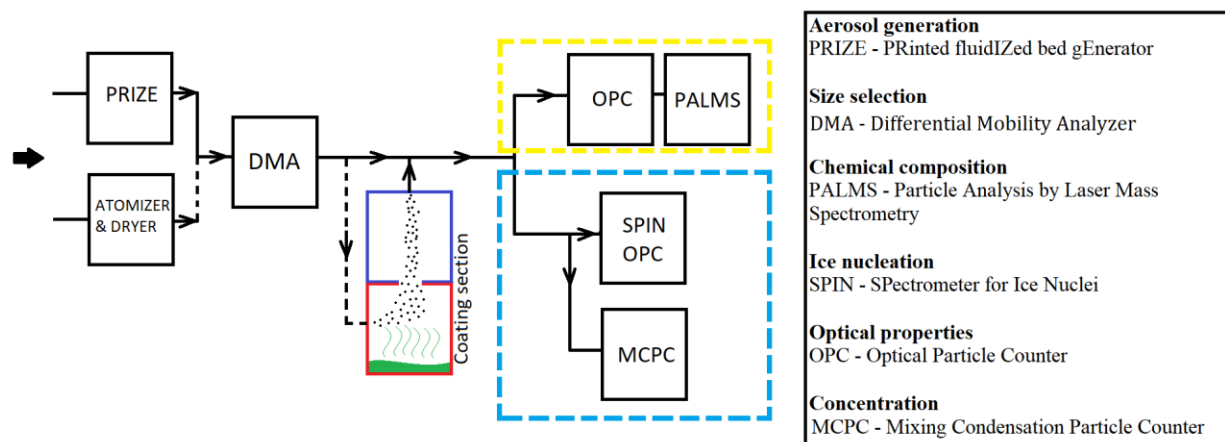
PRIZE

ATOMIZER & DRYER

DMA

Coating section

OPC

PALMS

SPIN OPC

MCPC

**Aerosol generation**
PRIZE - PRinted fluidIZed bed gEnerator

**Size selection**
DMA - Differential Mobility Analyzer

**Chemical composition**
PALMS - Particle Analysis by Laser Mass Spectrometry

**Ice nucleation**
SPIN - SPectrometer for Ice Nuclei

**Optical properties**
OPC - Optical Particle Counter

**Concentration**
MCPC - Mixing Condensation Particle Counter